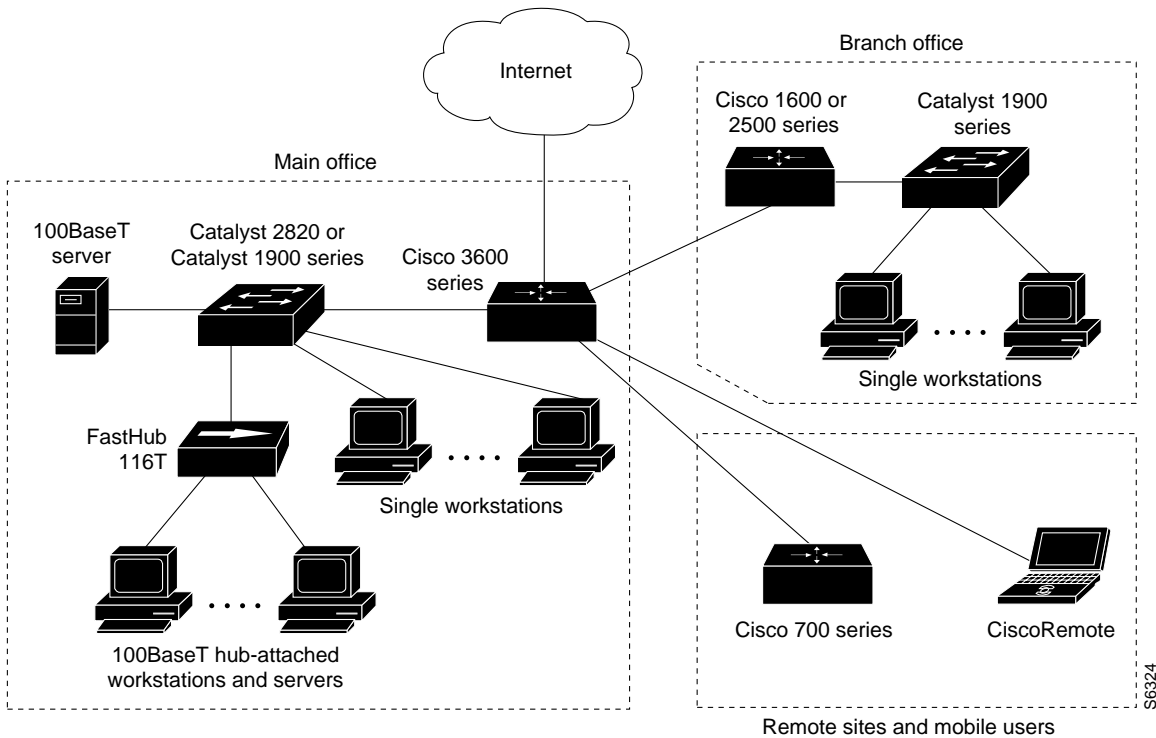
Internet

Branch office

Cisco 1600 or 2500 series

Catalyst 1900 series

Main office

100BaseT server

Catalyst 2820 or Catalyst 1900 series

Cisco 3600 series

Single workstations

FastHub 116T

Single workstations

100BaseT hub-attached workstations and servers

Cisco 700 series

CiscoRemote

S6324

Remote sites and mobile users